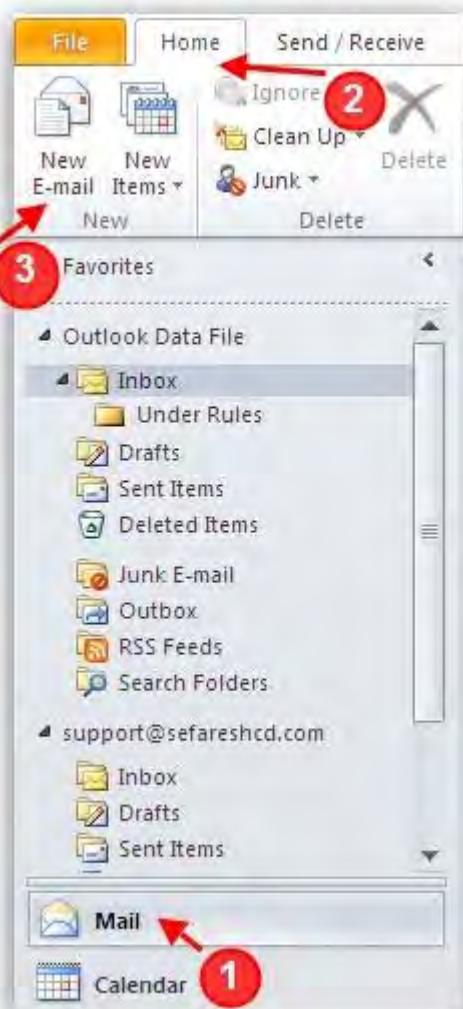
File
Home
Send / Receive
Ignore
2
Clean Up
Junk
Delete
New E-mail
New Items
New
Delete
3
Favorites
Outlook Data File
Inbox
Under Rules
Drafts
Sent Items
Deleted Items
Junk E-mail
Outbox
RSS Feeds
Search Folders
support@sefareshcd.com
Inbox
Drafts
Sent Items
Mail
Calendar
1